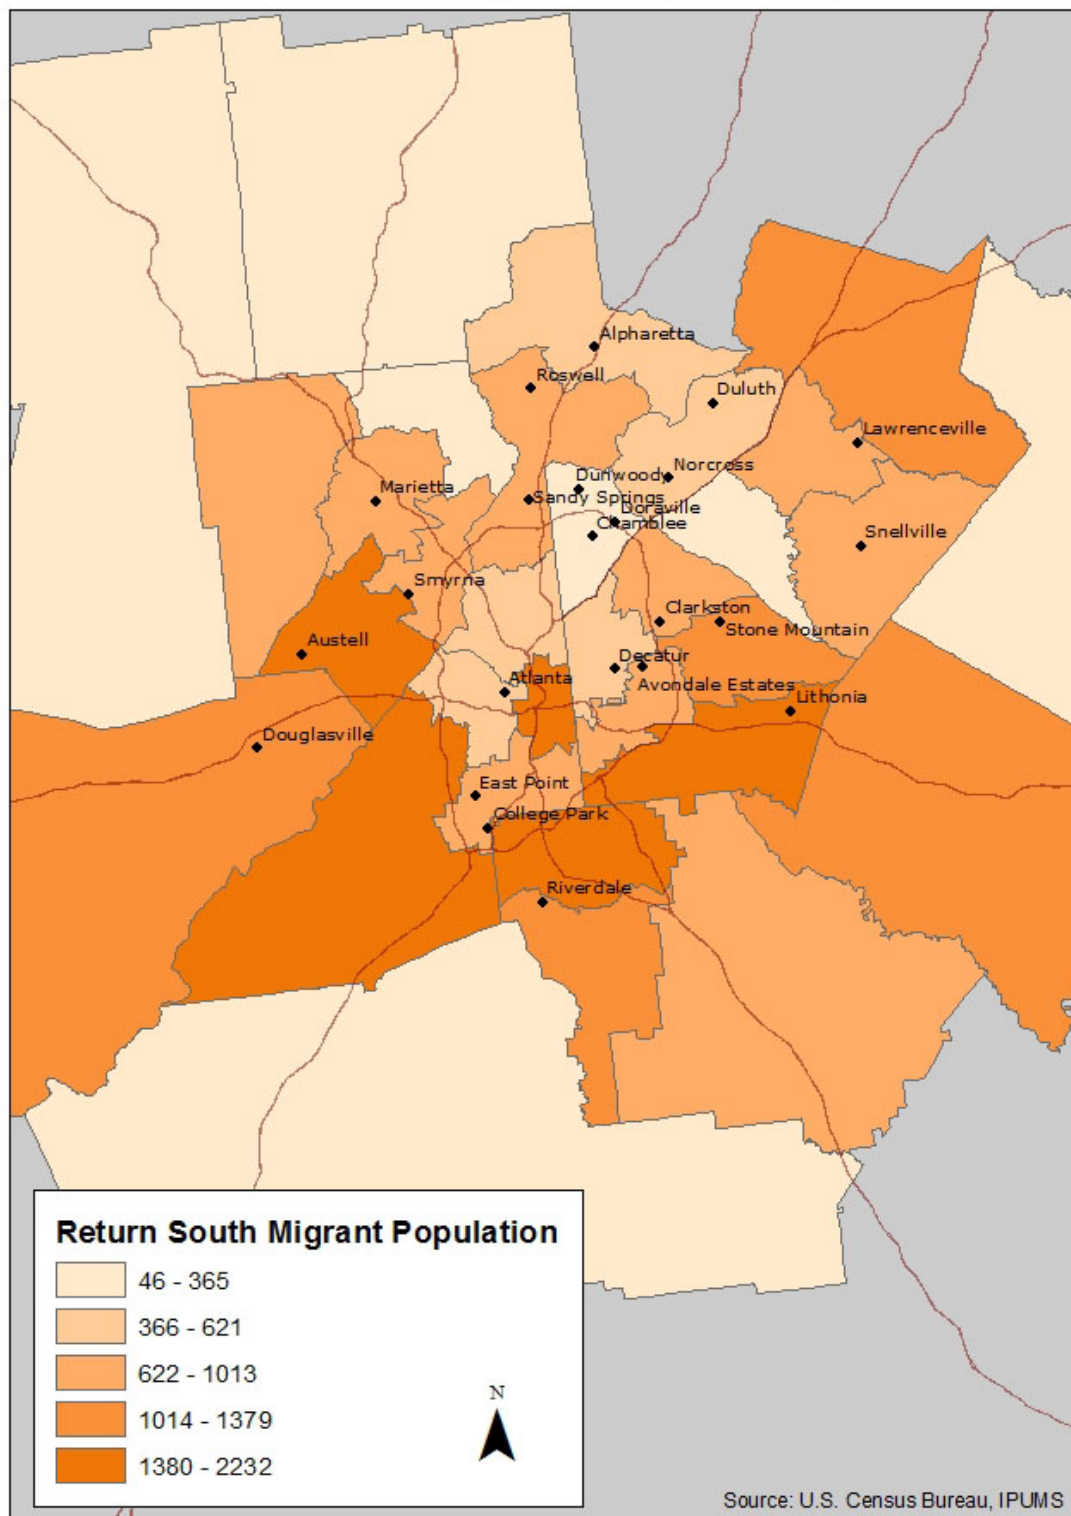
Alpharetta
Roswell
Duluth
Lawrenceville
Dunwoody
Norcross
Marietta
Sandy Springs
Doraville
Chamblee
Snellville
Smyrna
Clarkston
Stone Mountain
Austell
Decatur
Atlanta
Avondale Estates
Lithonia
Douglasville
East Point
College Park
Riverdale

Return South Migrant Population
46 - 365
366 - 621
622 - 1013
1014 - 1379
1380 - 2232

N

Source: U.S. Census Bureau, IPUMS